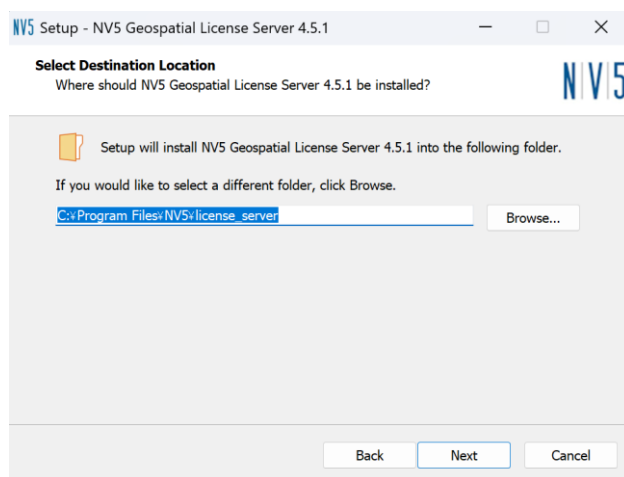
NV5 Setup - NV5 Geospatial License Server 4.5.1

Select Destination Location
Where should NV5 Geospatial License Server 4.5.1 be installed?

NV5

Setup will install NV5 Geospatial License Server 4.5.1 into the following folder.

If you would like to select a different folder, click Browse.

C:¥Program Files¥NV5¥license_server

Browse...

Back

Next

Cancel